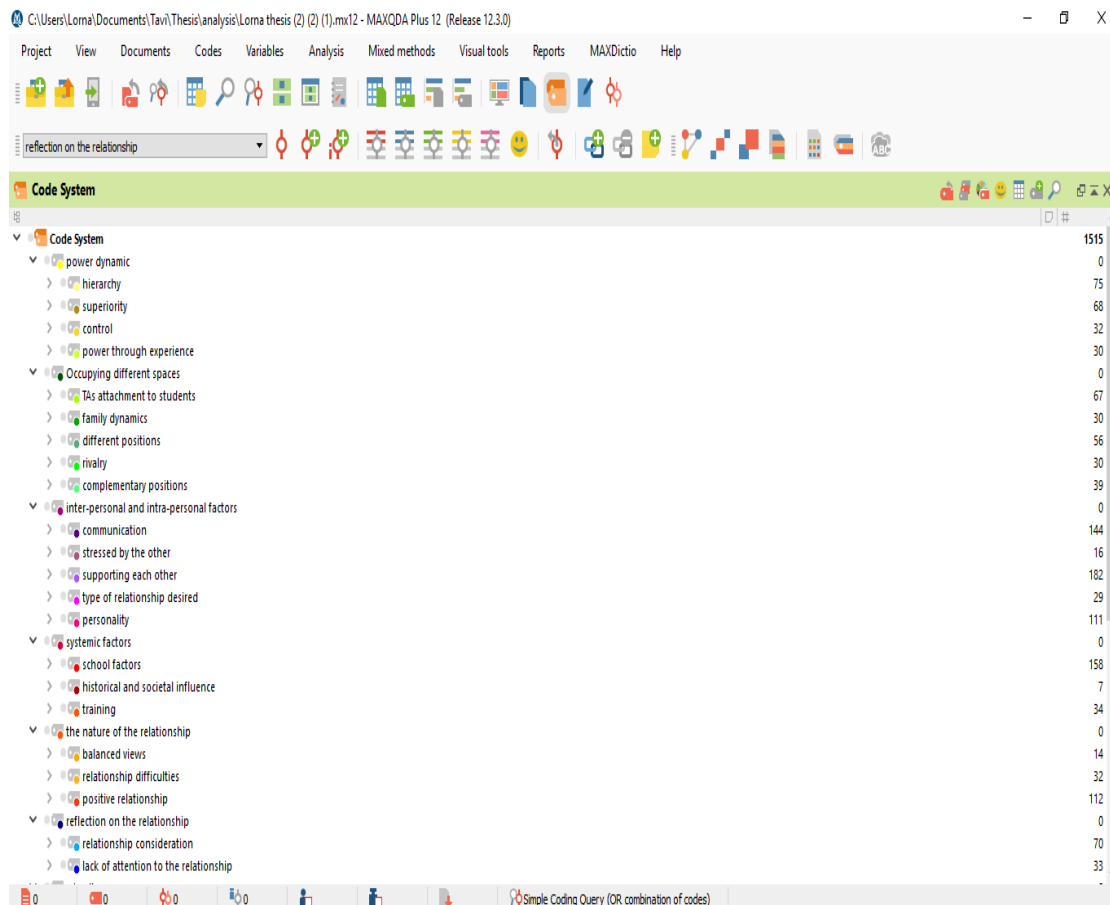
C:\Users\Lorna\Documents\Tavi\Thesis\analysis\Lorna thesis (2) (2) (1).mx12 - MAXQDA Plus 12 (Release 12.3.0)

Project View Documents Codes Variables Analysis Mixed methods Visual tools Reports MAXDictio Help

reflection on the relationship

Code System

| | # |
|---|---|
| Code System | 1515 |
| power dynamic | 0 |
| hierarchy | 75 |
| superiority | 68 |
| control | 32 |
| power through experience | 30 |
| Occupying different spaces | 0 |
| TAs attachment to students | 67 |
| family dynamics | 30 |
| different positions | 56 |
| rivalry | 30 |
| complementary positions | 39 |
| inter-personal and intra-personal factors | 0 |
| communication | 144 |
| stressed by the other | 16 |
| supporting each other | 182 |
| type of relationship desired | 29 |
| personality | 111 |
| systemic factors | 0 |
| school factors | 158 |
| historical and societal influence | 7 |
| training | 34 |
| the nature of the relationship | 0 |
| balanced views | 14 |
| relationship difficulties | 32 |
| positive relationship | 112 |
| reflection on the relationship | 0 |
| relationship consideration | 70 |
| lack of attention to the relationship | 33 |

0 0 0 0 Simple Coding Query (OR combination of codes)